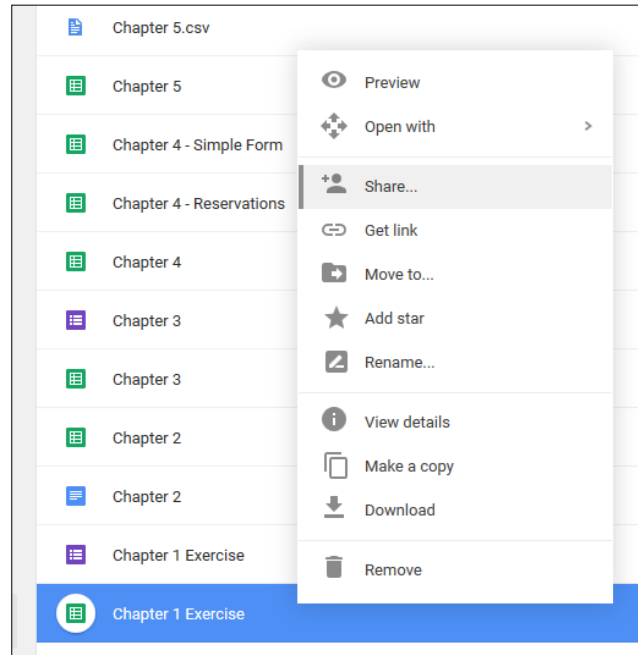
Chapter 5.csv

Chapter 5

Chapter 4 - Simple Form

Chapter 4 - Reservations

Chapter 4

Chapter 3

Chapter 3

Chapter 2

Chapter 2

Chapter 1 Exercise

Chapter 1 Exercise

Preview
Open with

Share...
Get link
Move to...
Add star
Rename...

View details
Make a copy
Download

Remove